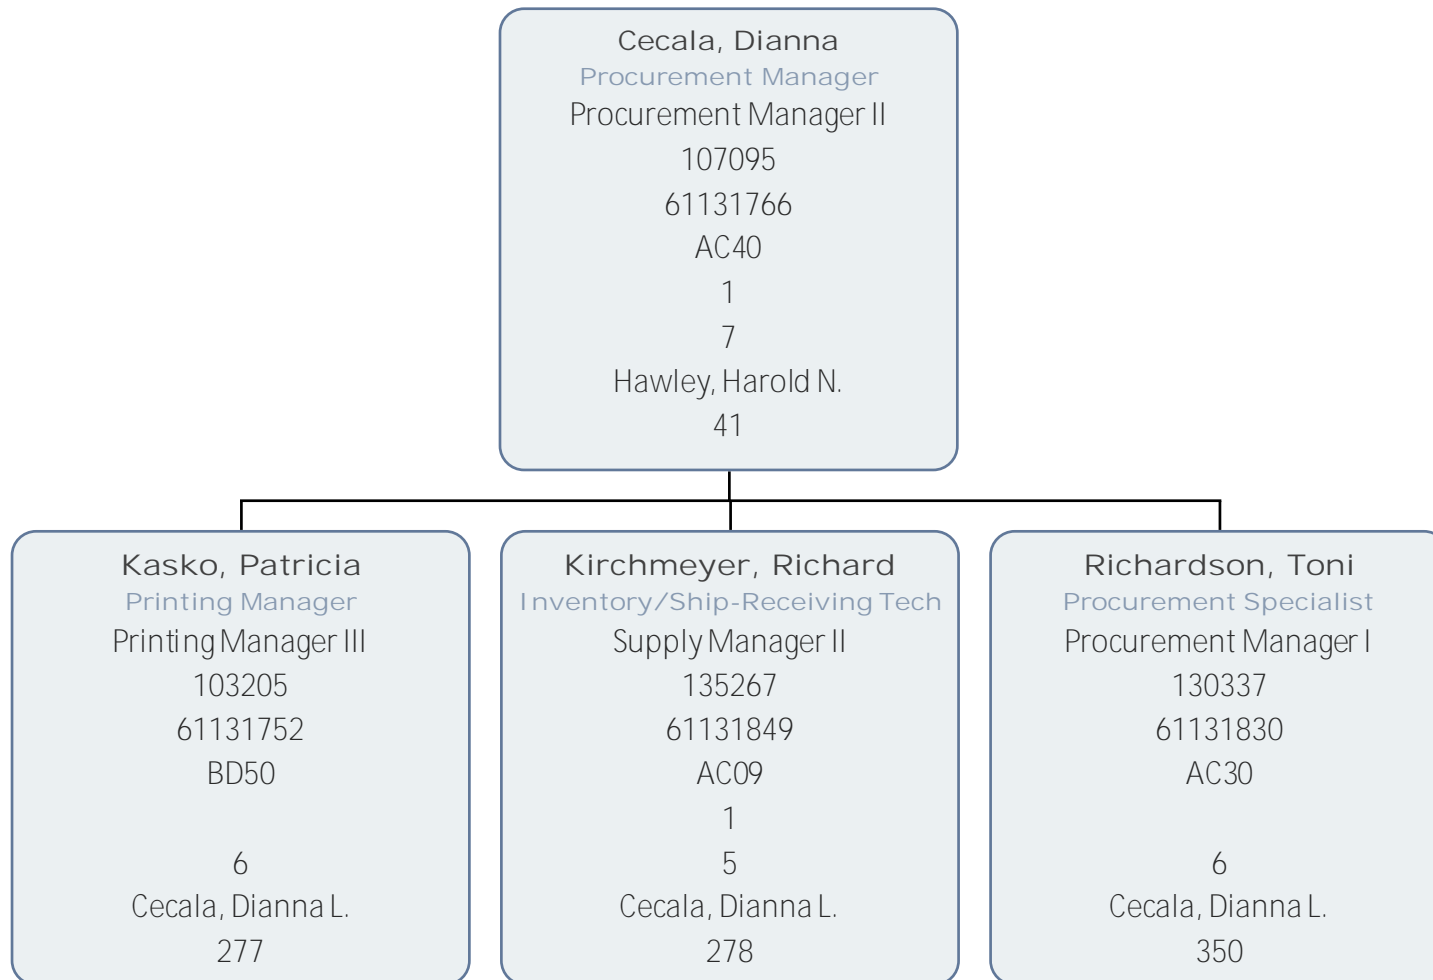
Cecala, Dianna
Procurement Manager
Procurement Manager II
107095
61131766
AC40
1
7
Hawley, Harold N.
41

Kasko, Patricia
Printing Manager
Printing Manager III
103205
61131752
BD50

6
Cecala, Dianna L.
277

Kirchmeyer, Richard
Inventory/Ship-Receiving Tech
Supply Manager II
135267
61131849
AC09
1
5
Cecala, Dianna L.
278

Richardson, Toni
Procurement Specialist
Procurement Manager I
130337
61131830
AC30

6
Cecala, Dianna L.
350